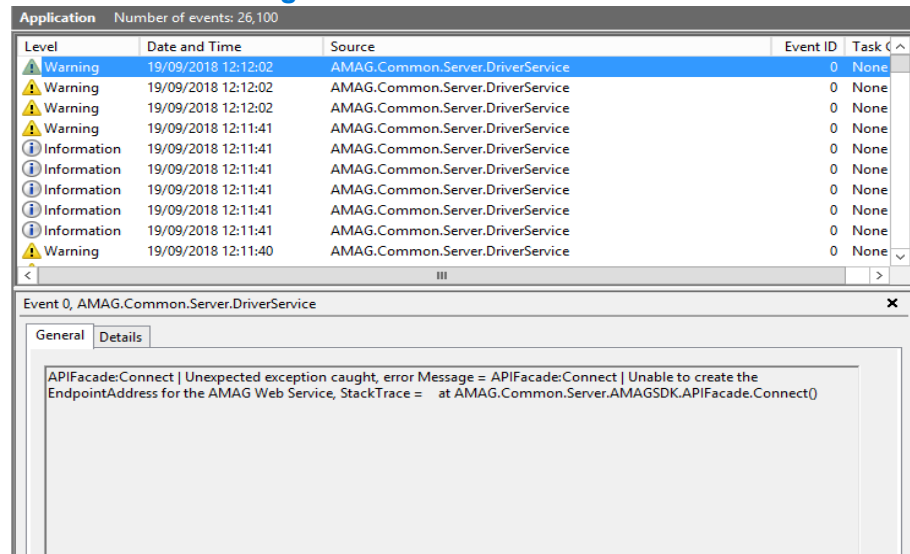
Application Number of events: 26,100

| Level | Date and Time | Source | Event ID | Task C |
|---|---|---|---|---|
| Warning | 19/09/2018 12:12:02 | AMAG.Common.Server.DriverService | 0 | None |
| Warning | 19/09/2018 12:12:02 | AMAG.Common.Server.DriverService | 0 | None |
| Warning | 19/09/2018 12:12:02 | AMAG.Common.Server.DriverService | 0 | None |
| Warning | 19/09/2018 12:11:41 | AMAG.Common.Server.DriverService | 0 | None |
| Information | 19/09/2018 12:11:41 | AMAG.Common.Server.DriverService | 0 | None |
| Information | 19/09/2018 12:11:41 | AMAG.Common.Server.DriverService | 0 | None |
| Information | 19/09/2018 12:11:41 | AMAG.Common.Server.DriverService | 0 | None |
| Information | 19/09/2018 12:11:41 | AMAG.Common.Server.DriverService | 0 | None |
| Information | 19/09/2018 12:11:41 | AMAG.Common.Server.DriverService | 0 | None |
| Warning | 19/09/2018 12:11:40 | AMAG.Common.Server.DriverService | 0 | None |

Event 0, AMAG.Common.Server.DriverService

General Details

APIFacade:Connect | Unexpected exception caught, error Message = APIFacade:Connect | Unable to create the EndpointAddress for the AMAG Web Service, StackTrace = at AMAG.Common.Server.AMAGSDK.APIFacade.Connect()